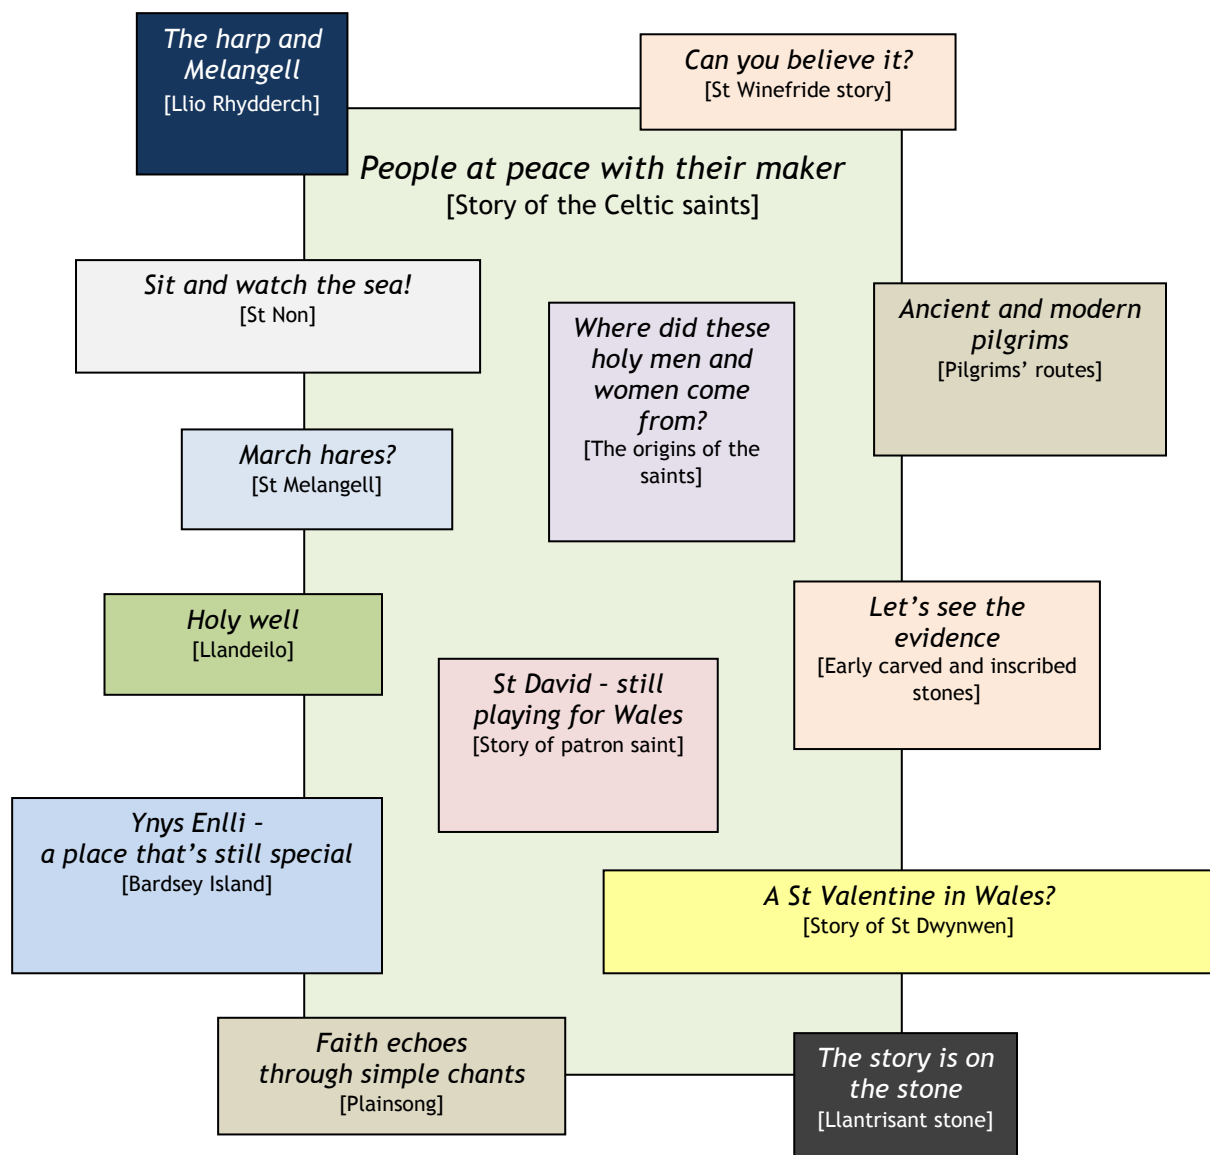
The harp and Melangell
[Llio Rhydderch]

Can you believe it?
[St Winefride story]

People at peace with their maker
[Story of the Celtic saints]

Sit and watch the sea!
[St Non]

Where did these holy men and women come from?
[The origins of the saints]

Ancient and modern pilgrims
[Pilgrims' routes]

March hares?
[St Melangell]

Holy well
[Llandeilo]

Let's see the evidence
[Early carved and inscribed stones]

St David - still playing for Wales
[Story of patron saint]

Ynys Enlli - a place that's still special
[Bardsey Island]

A St Valentine in Wales?
[Story of St Dwynwen]

Faith echoes through simple chants
[Plainsong]

The story is on the stone
[Llantrisant stone]